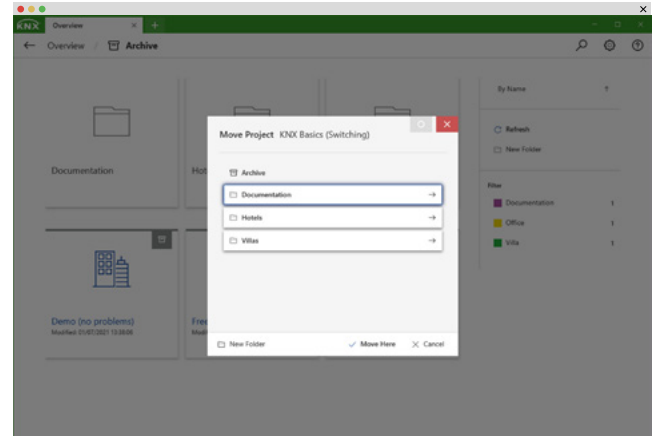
KNX Overview × +

← Overview / Archive

Documentation

Hot

Demo (no problems)
Modified: 01/07/2021 13:38:06

Fre

By Name

Refresh
New Folder

Filter
Documentation 1
Office 1
Villa 1

Move Project KNX Basics (Switching)

Archive
Documentation →
Hotels →
Villas →

New Folder
✓ Move Here
✕ Cancel